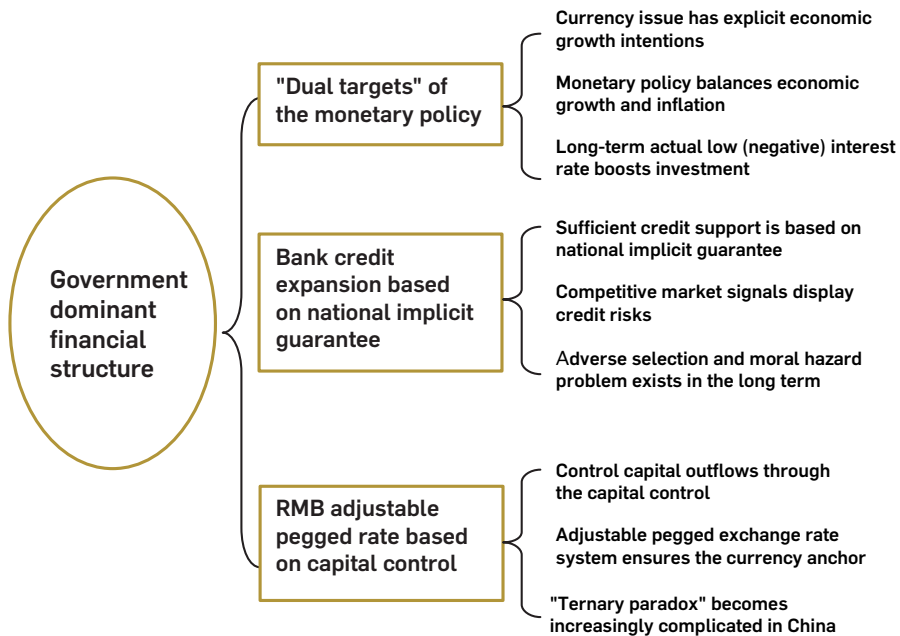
Government dominant financial structure

"Dual targets" of the monetary policy

Currency issue has explicit economic growth intentions

Monetary policy balances economic growth and inflation

Long-term actual low (negative) interest rate boosts investment

Bank credit expansion based on national implicit guarantee

Sufficient credit support is based on national implicit guarantee

Competitive market signals display credit risks

Adverse selection and moral hazard problem exists in the long term

RMB adjustable pegged rate based on capital control

Control capital outflows through the capital control

Adjustable pegged exchange rate system ensures the currency anchor

"Ternary paradox" becomes increasingly complicated in China